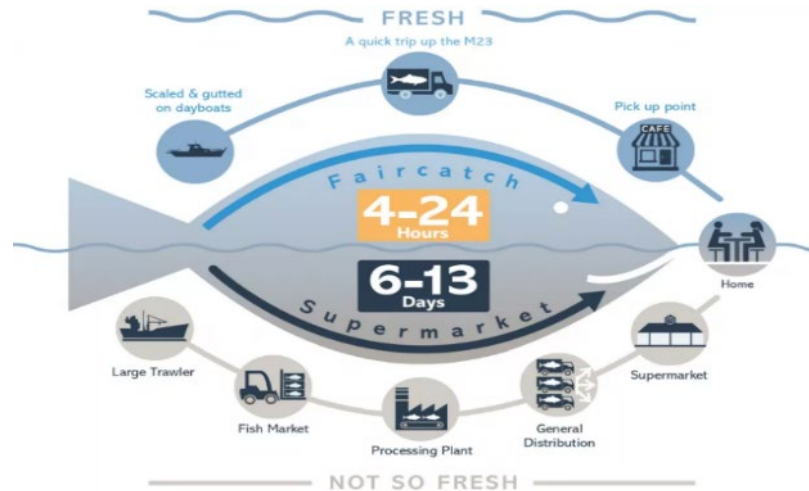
FRESH

A quick trip up the M23

Scaled & gutted on dayboats

Pick up point

CAFE

Faircatch

4-24 Hours

6-13 Days

Home

Supermarket

Large Trawler

Supermarket

Fish Market

Processing Plant

General Distribution

NOT SO FRESH